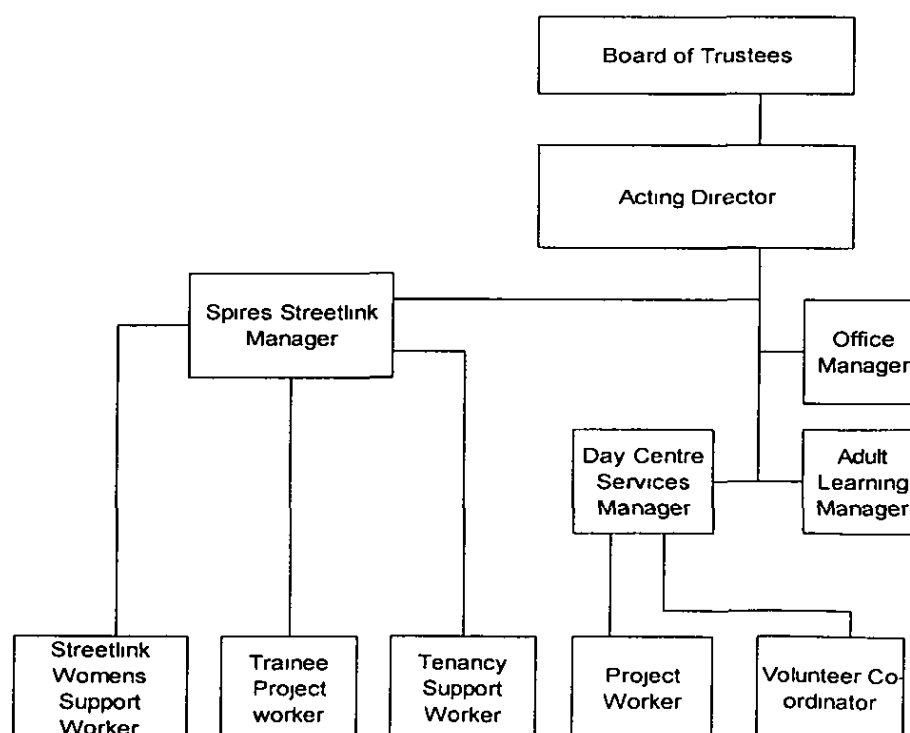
Board of Trustees

Acting Director

Spires Streetlink Manager

Office Manager

Day Centre Services Manager

Adult Learning Manager

Streetlink Womens Support Worker

Trainee Project worker

Tenancy Support Worker

Project Worker

Volunteer Coordinator